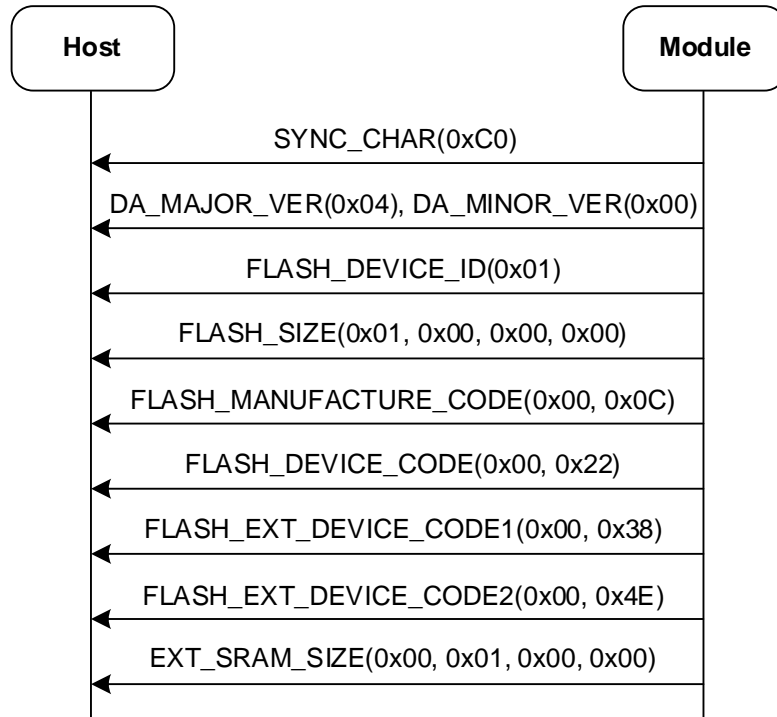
Host

Module

SYNC_CHAR(0xC0)

DA_MAJOR_VER(0x04), DA_MINOR_VER(0x00)

FLASH_DEVICE_ID(0x01)

FLASH_SIZE(0x01, 0x00, 0x00, 0x00)

FLASH_MANUFACTURE_CODE(0x00, 0x0C)

FLASH_DEVICE_CODE(0x00, 0x22)

FLASH_EXT_DEVICE_CODE1(0x00, 0x38)

FLASH_EXT_DEVICE_CODE2(0x00, 0x4E)

EXT_SRAM_SIZE(0x00, 0x01, 0x00, 0x00)